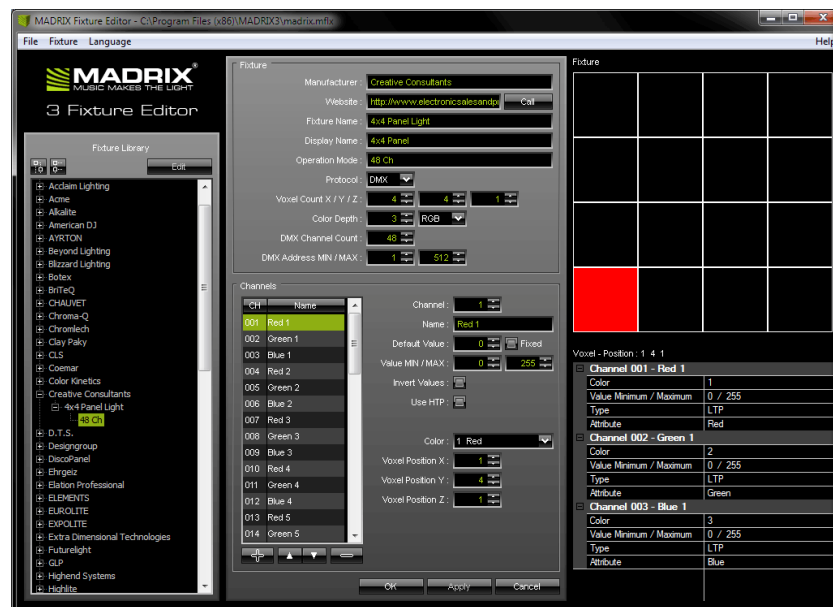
MADRIX Fixture Editor - C:\Program Files (x86)\MADRIX3\madrix.mflx

File Fixture Language Help

MADRIX®
MUSIC MAKES THE LIGHT
3 Fixture Editor

Fixture Library

Edit

Acclaim Lighting
Acme
Alkalite
American DJ
AYRTON
Beyond Lighting
Blizzard Lighting
Botex
BriTeQ
CHAUVET
Chroma-Q
Chromlech
Clay Paky
CLS
Coemar
Color Kinetics
Creative Consultants
4x4 Panel Light
48 Ch
D.T.S.
Designgroup
DiscoPanel
Ehrgeiz
Elation Professional
ELEMENTS
EUROLITE
EXPOLITE
Extra Dimensional Technologies
Futurelight
GLP
Highend Systems
Highlite

Fixture

Manufacturer : Creative Consultants
Website : http://www.electronicsalesandc
Call
Fixture Name : 4x4 Panel Light
Display Name : 4x4 Panel
Operation Mode : 48 Ch
Protocol : DMX
Voxel Count X / Y / Z : 4 4 1
Color Depth : 3 RGB
DMX Channel Count : 48
DMX Address MIN / MAX : 1 512

Channels

| CH | Name |
|---|---|
| 001 | Red 1 |
| 002 | Green 1 |
| 003 | Blue 1 |
| 004 | Red 2 |
| 005 | Green 2 |
| 006 | Blue 2 |
| 007 | Red 3 |
| 008 | Green 3 |
| 009 | Blue 3 |
| 010 | Red 4 |
| 011 | Green 4 |
| 012 | Blue 4 |
| 013 | Red 5 |
| 014 | Green 5 |

Channel : 1
Name : Red 1
Default Value : 0 Fixed
Value MIN / MAX : 0 255
Invert Values :
Use HTP :
Color : 1 Red
Voxel Position X : 1
Voxel Position Y : 4
Voxel Position Z : 1

OK Apply Cancel

Fixture

Voxel - Position : 1 4 1

| Channel 001 - Red 1 | |
|---|---|
| Color | 1 |
| Value Minimum / Maximum | 0 / 255 |
| Type | LTP |
| Attribute | Red |
| **Channel 002 - Green 1** | |
| Color | 2 |
| Value Minimum / Maximum | 0 / 255 |
| Type | LTP |
| Attribute | Green |
| **Channel 003 - Blue 1** | |
| Color | 3 |
| Value Minimum / Maximum | 0 / 255 |
| Type | LTP |
| Attribute | Blue |